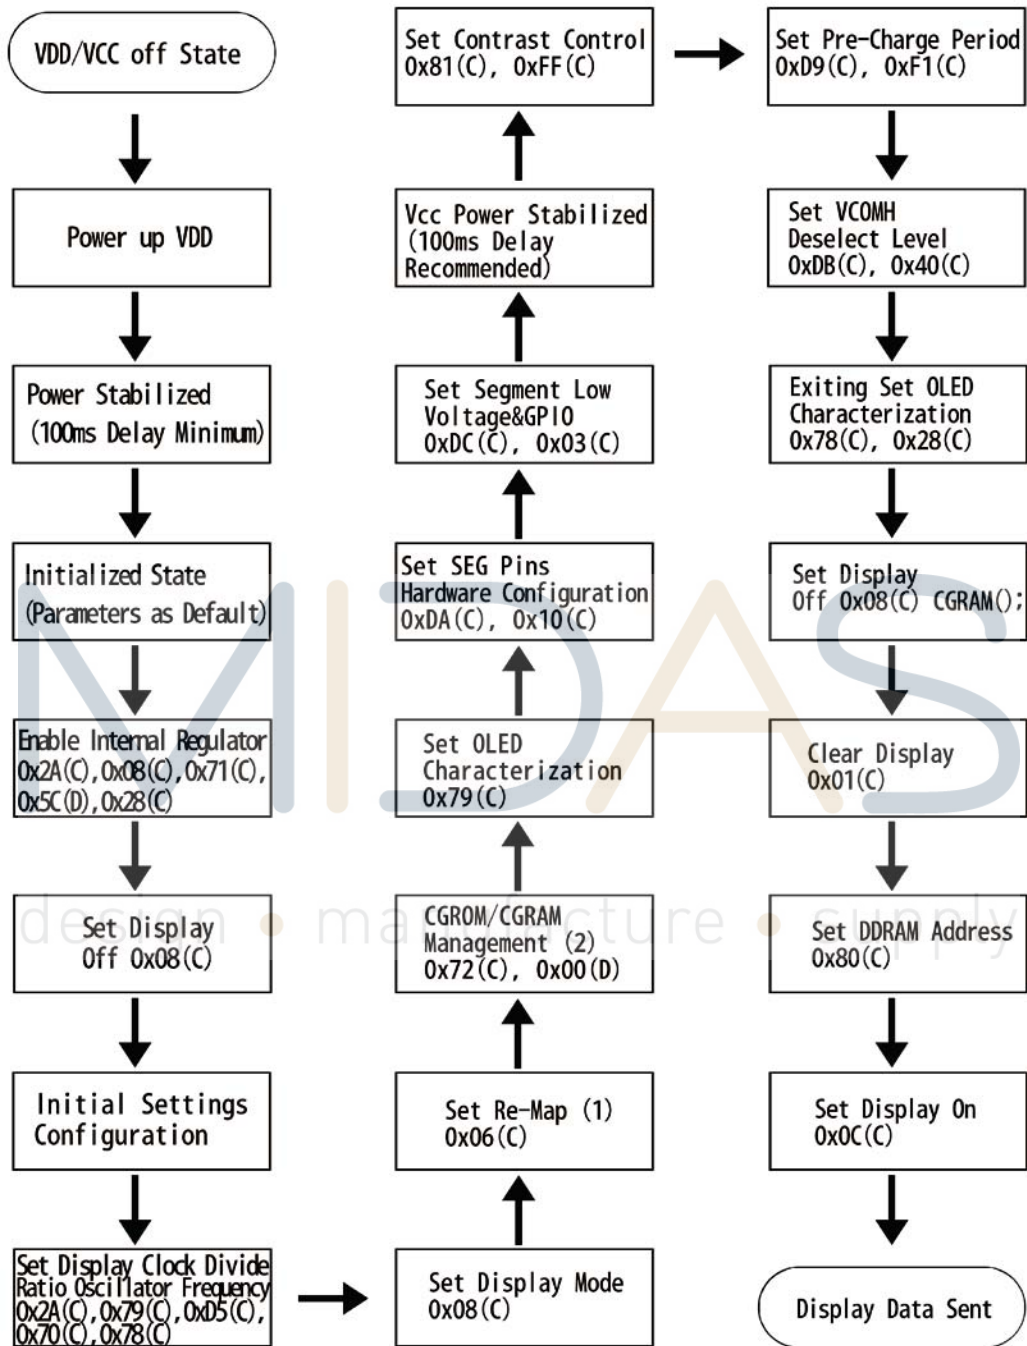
VDD/VCC off State

Power up VDD

Power Stabilized (100ms Delay Minimum)

Initialized State (Parameters as Default)

Enable Internal Regulator 0x2A(C),0x08(C),0x71(C), 0x5C(D),0x28(C)

Set Display Off 0x08(C)

Initial Settings Configuration

Set Display Clock Divide Ratio Oscillator Frequency 0x2A(C),0x79(C),0xD5(C), 0x70(C),0x78(C)

Set Display Mode 0x08(C)

Set Re-Map (1) 0x06(C)

CGROM/CGRAM Management (2) 0x72(C), 0x00(D)

Set OLED Characterization 0x79(C)

Set SEG Pins Hardware Configuration 0xDA(C), 0x10(C)

Set Segment Low Voltage&GPIO 0xDC(C), 0x03(C)

Vcc Power Stabilized (100ms Delay Recommended)

Set Contrast Control 0x81(C), 0xFF(C)

Set Pre-Charge Period 0xD9(C), 0xF1(C)

Set VCOMH Deselect Level 0xDB(C), 0x40(C)

Exiting Set OLED Characterization 0x78(C), 0x28(C)

Set Display Off 0x08(C) CGRAM();

Clear Display 0x01(C)

Set DDRAM Address 0x80(C)

Set Display On 0x0C(C)

Display Data Sent

MIDAS
design • manufacture • supply